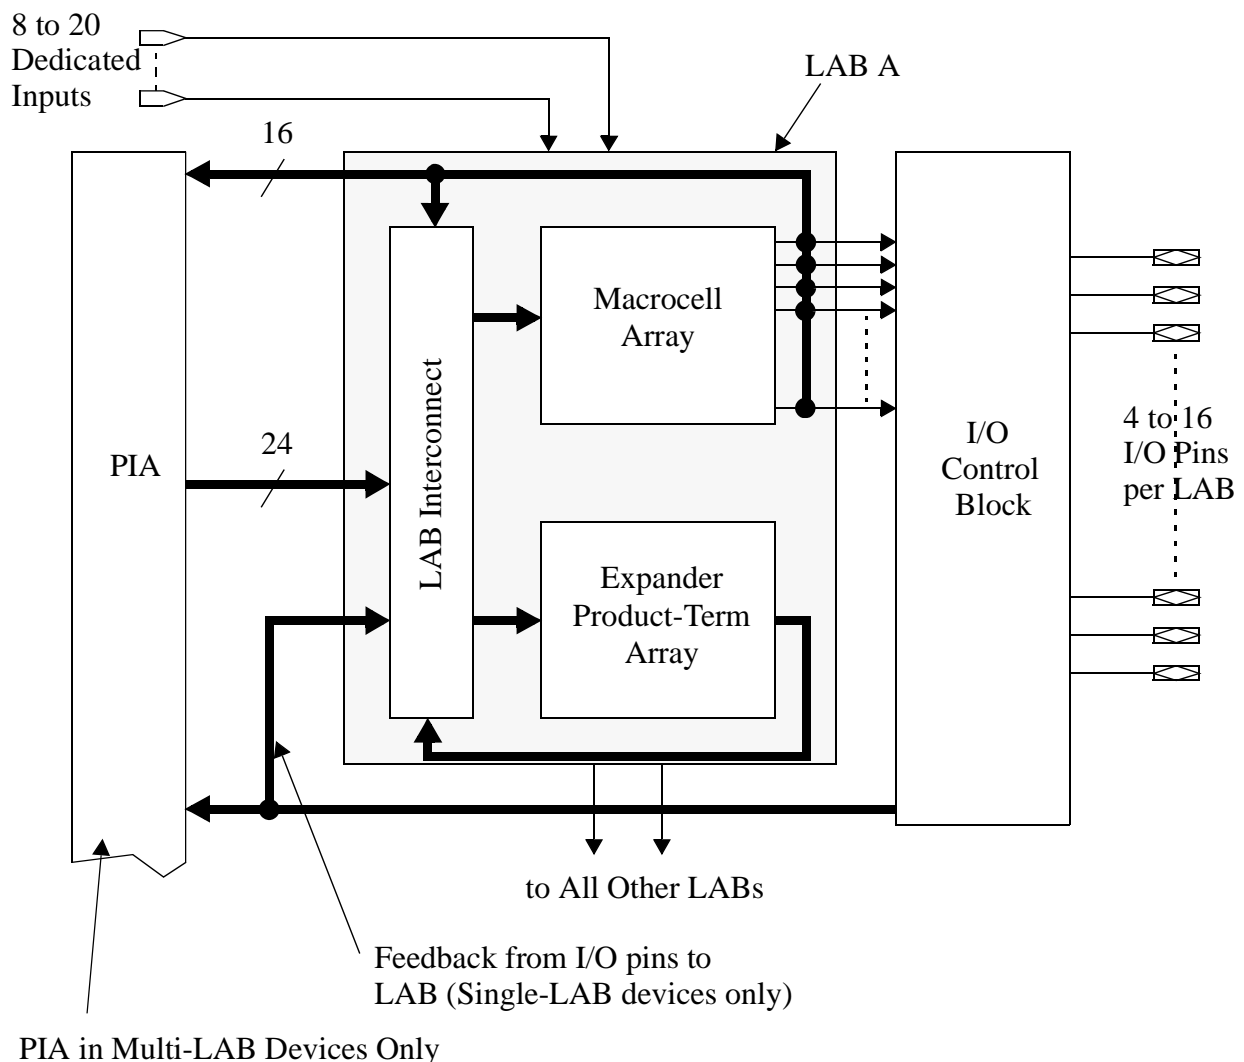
8 to 20
Dedicated
Inputs

LAB A

16

PIA

24

LAB Interconnect

Macrocell
Array

Expander
Product-Term
Array

I/O
Control
Block

4 to 16
I/O Pins
per LAB

to All Other LABs

Feedback from I/O pins to
LAB (Single-LAB devices only)

PIA in Multi-LAB Devices Only